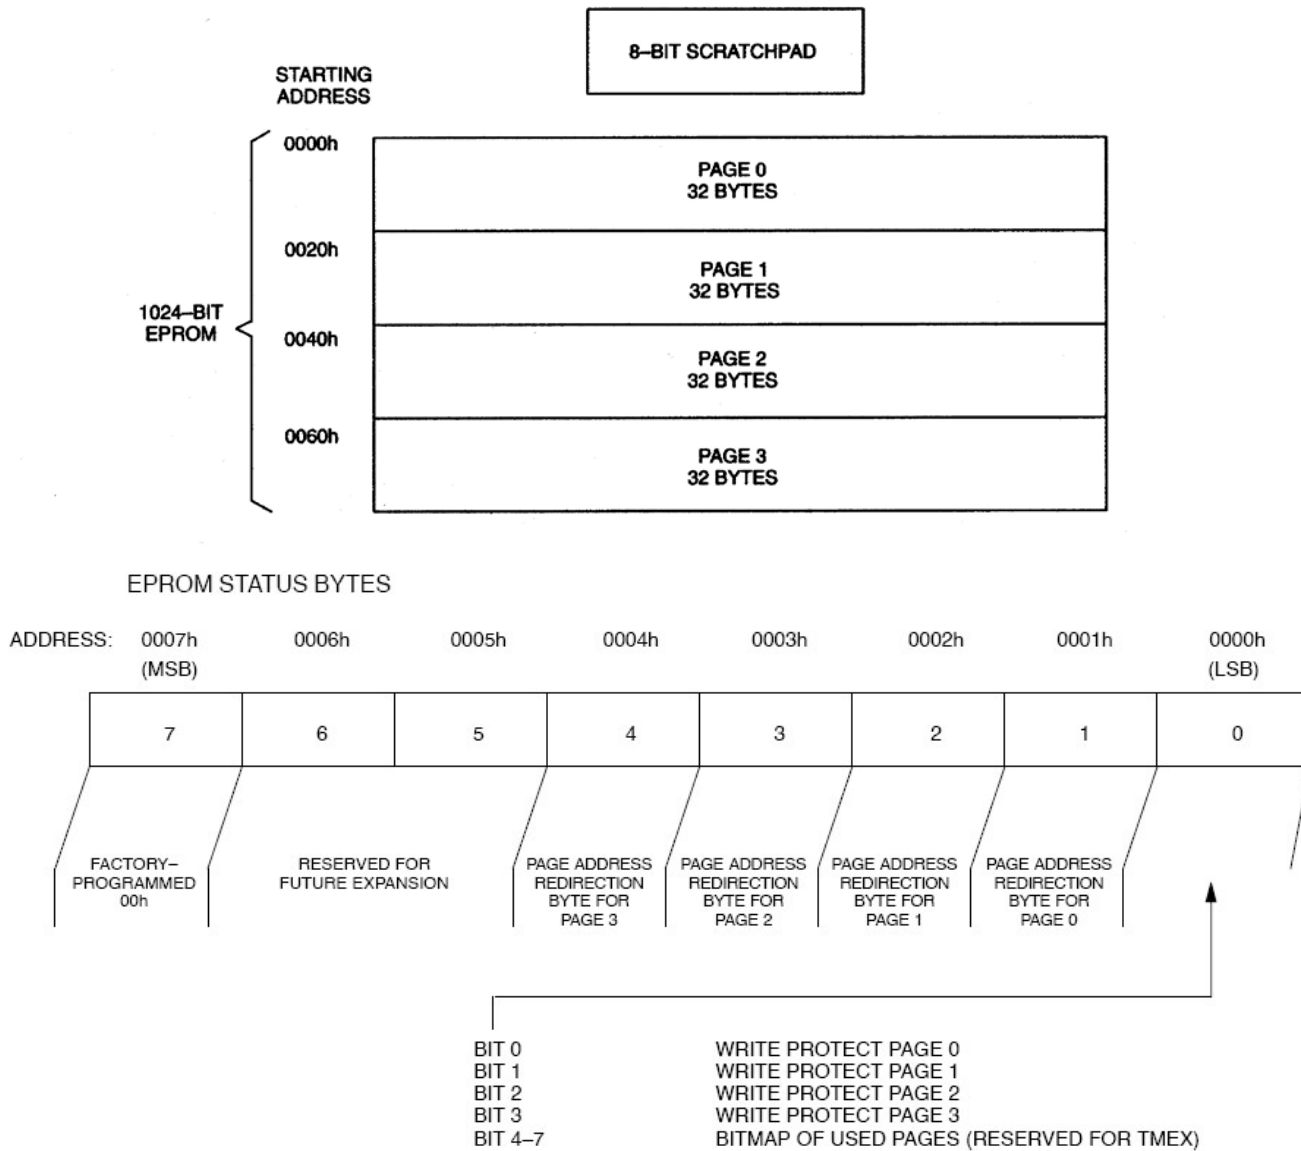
8–BIT SCRATCHPAD

STARTING ADDRESS

1024–BIT EPROM

0000h
PAGE 0
32 BYTES

0020h
PAGE 1
32 BYTES

0040h
PAGE 2
32 BYTES

0060h
PAGE 3
32 BYTES

EPROM STATUS BYTES

| ADDRESS: | 0007h (MSB) | 0006h | 0005h | 0004h | 0003h | 0002h | 0001h | 0000h (LSB) |
|---|---|---|---|---|---|---|---|---|
| | 7 | 6 | 5 | 4 | 3 | 2 | 1 | 0 |

FACTORY–PROGRAMMED 00h

RESERVED FOR FUTURE EXPANSION

PAGE ADDRESS REDIRECTION BYTE FOR PAGE 3

PAGE ADDRESS REDIRECTION BYTE FOR PAGE 2

PAGE ADDRESS REDIRECTION BYTE FOR PAGE 1

PAGE ADDRESS REDIRECTION BYTE FOR PAGE 0

BIT 0 WRITE PROTECT PAGE 0
BIT 1 WRITE PROTECT PAGE 1
BIT 2 WRITE PROTECT PAGE 2
BIT 3 WRITE PROTECT PAGE 3
BIT 4–7 BITMAP OF USED PAGES (RESERVED FOR TMEX)